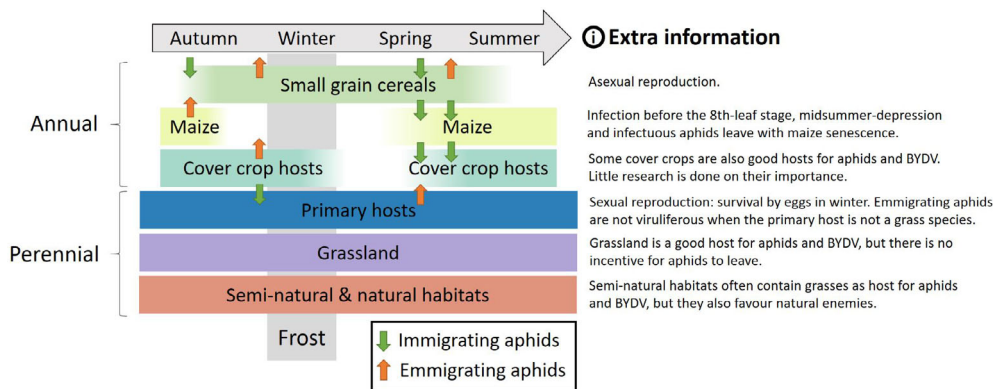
Autumn Winter Spring Summer

ⓘ Extra information

Annual

Small grain cereals

Maize

Maize

Cover crop hosts

Cover crop hosts

Perennial

Primary hosts

Grassland

Semi-natural & natural habitats

Frost

Immigrating aphids

Emmigrating aphids

Asexual reproduction.

Infection before the 8th-leaf stage, midsummer-depression and infectuous aphids leave with maize senescence.

Some cover crops are also good hosts for aphids and BYDV. Little research is done on their importance.

Sexual reproduction: survival by eggs in winter. Emmigrating aphids are not viruliferous when the primary host is not a grass species.

Grassland is a good host for aphids and BYDV, but there is no incentive for aphids to leave.

Semi-natural habitats often contain grasses as host for aphids and BYDV, but they also favour natural enemies.